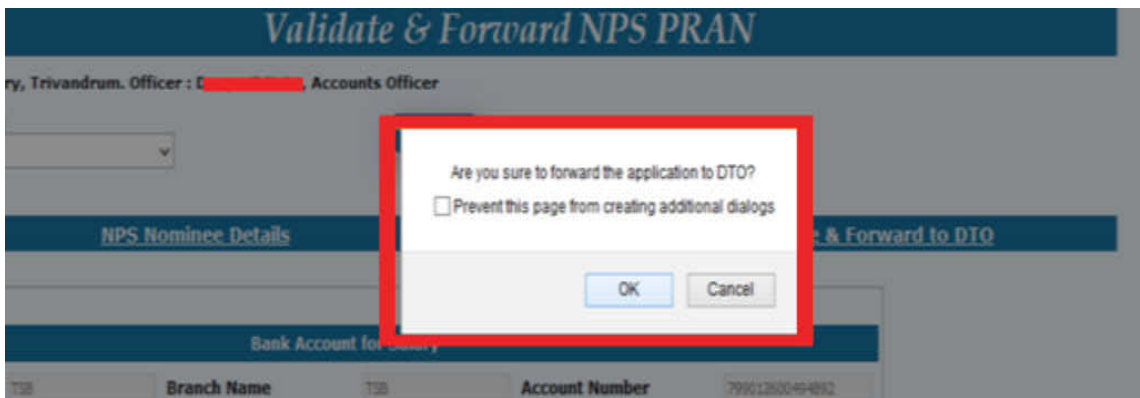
Validate & Forward NPS PRAN

ry, Trivandrum. Officer : D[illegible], Accounts Officer

Are you sure to forward the application to DTO?

Prevent this page from creating additional dialogs

OK

Cancel

NPS Nominee Details

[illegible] & Forward to DTO

Bank Account for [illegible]

TSB

Branch Name

TSB

Account Number

799012600494892